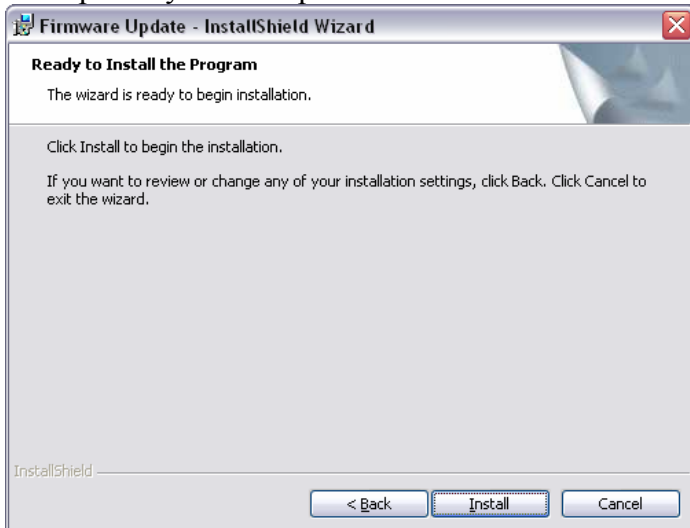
Firmware Update - InstallShield Wizard

Ready to Install the Program

The wizard is ready to begin installation.

Click Install to begin the installation.

If you want to review or change any of your installation settings, click Back. Click Cancel to exit the wizard.

InstallShield

< Back

Install

Cancel